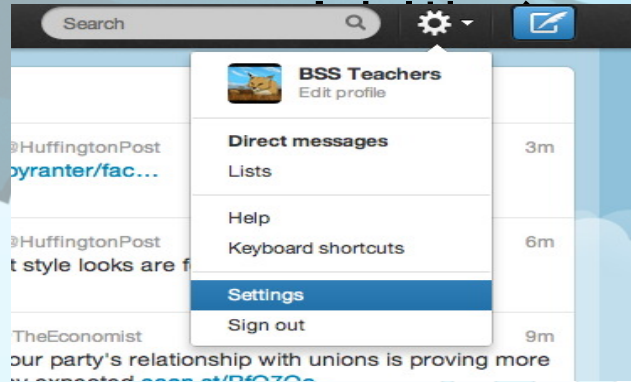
Search

BSS Teachers
Edit profile

Direct messages
Lists

Help
Keyboard shortcuts

Settings
Sign out

@HuffingtonPost
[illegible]yranter/fac...
3m

@HuffingtonPost
t style looks are f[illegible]
6m

TheEconomist
our party's relationship with unions is proving more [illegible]
9m